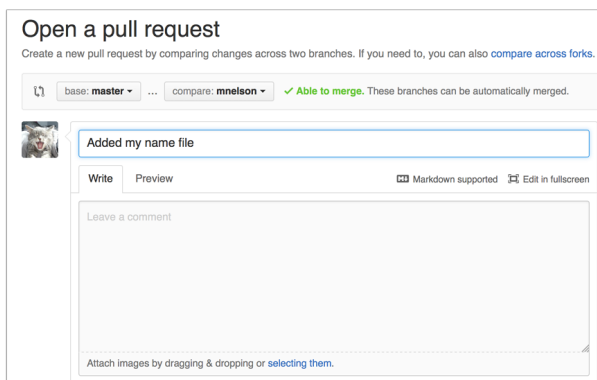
Open a pull request

Create a new pull request by comparing changes across two branches. If you need to, you can also compare across forks.

base: master ▾ ... compare: mnelson ▾ ✓ Able to merge. These branches can be automatically merged.

Added my name file

Write Preview

Markdown supported Edit in fullscreen

Leave a comment

Attach images by dragging & dropping or selecting them.